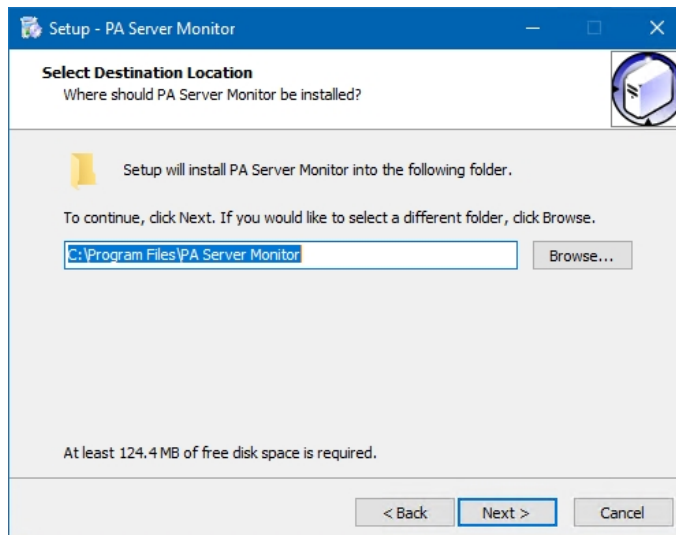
Setup - PA Server Monitor

Select Destination Location
Where should PA Server Monitor be installed?

Setup will install PA Server Monitor into the following folder.

To continue, click Next. If you would like to select a different folder, click Browse.

C:\Program Files\PA Server Monitor

Browse...

At least 124.4 MB of free disk space is required.

< Back

Next >

Cancel